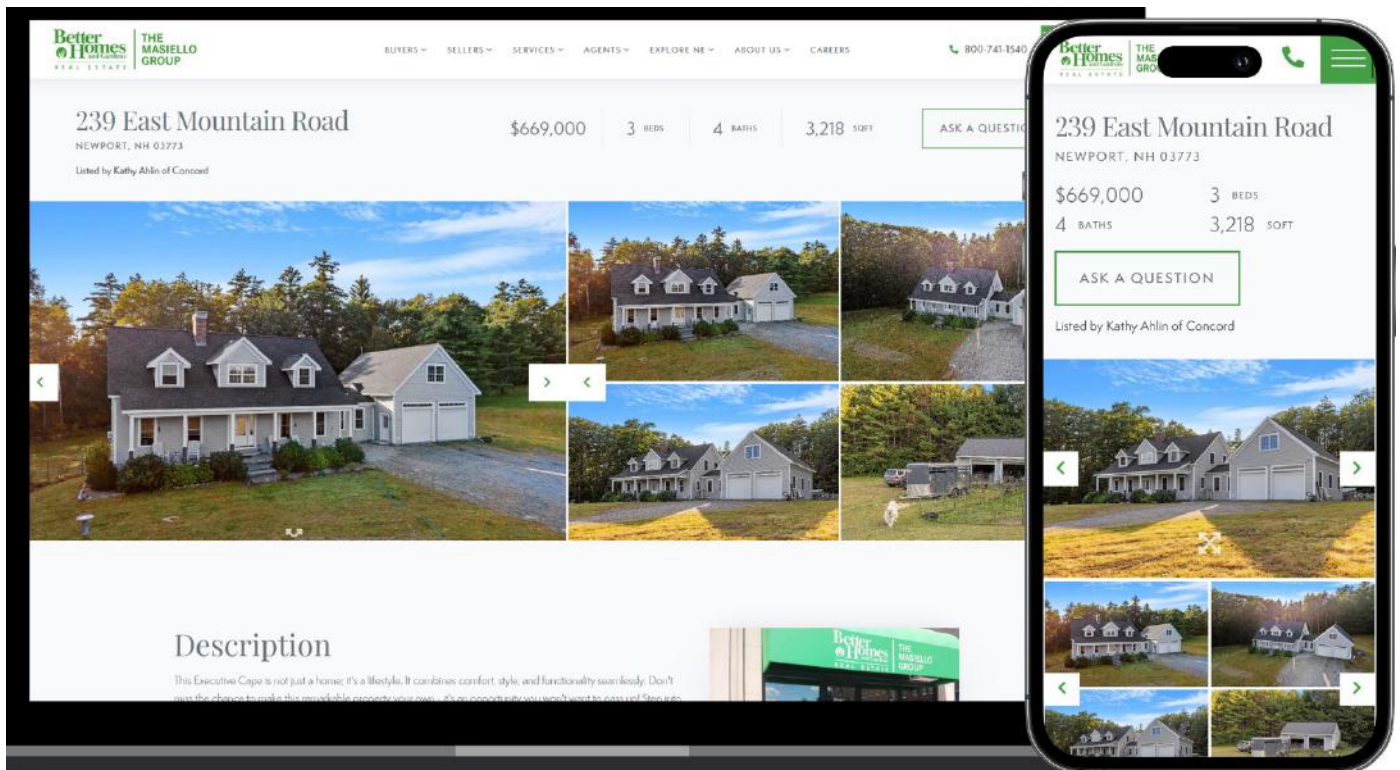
Better Homes and Gardens REAL ESTATE | THE MASIELLO GROUP

BUYERS ⌄ SELLERS ⌄ SERVICES ⌄ AGENTS ⌄ EXPLORE NE ⌄ ABOUT US ⌄ CAREERS

800-741-1540

239 East Mountain Road
NEWPORT, NH 03773

Listed by Kathy Ahlin of Concord

$669,000 3 BEDS 4 BATHS 3,218 SQFT

ASK A QUESTI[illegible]

Description

This Executive Cape is not just a home; it's a lifestyle. It combines comfort, style, and functionality seamlessly. Don't miss the chance to make this remarkable property your own – it's an opportunity you won't want to pass up! Step into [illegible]

Better Homes and Gardens REAL ESTATE | THE MASIELLO GROUP

Better Homes and Gardens REAL ESTATE | THE MASIELLO GROUP

239 East Mountain Road
NEWPORT, NH 03773

$669,000 3 BEDS
4 BATHS 3,218 SQFT

ASK A QUESTION

Listed by Kathy Ahlin of Concord